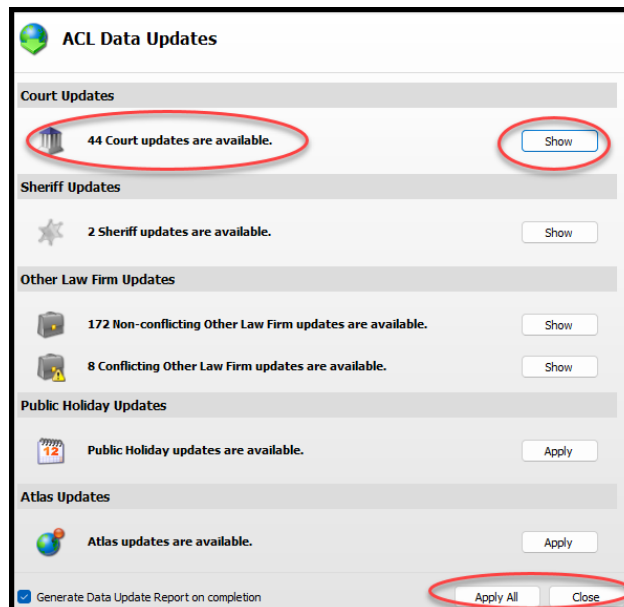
ACL Data Updates

Court Updates

44 Court updates are available.

Show

Sheriff Updates

2 Sheriff updates are available.

Show

Other Law Firm Updates

172 Non-conflicting Other Law Firm updates are available.

Show

8 Conflicting Other Law Firm updates are available.

Show

Public Holiday Updates

12

Public Holiday updates are available.

Apply

Atlas Updates

Atlas updates are available.

Apply

Generate Data Update Report on completion

Apply All

Close